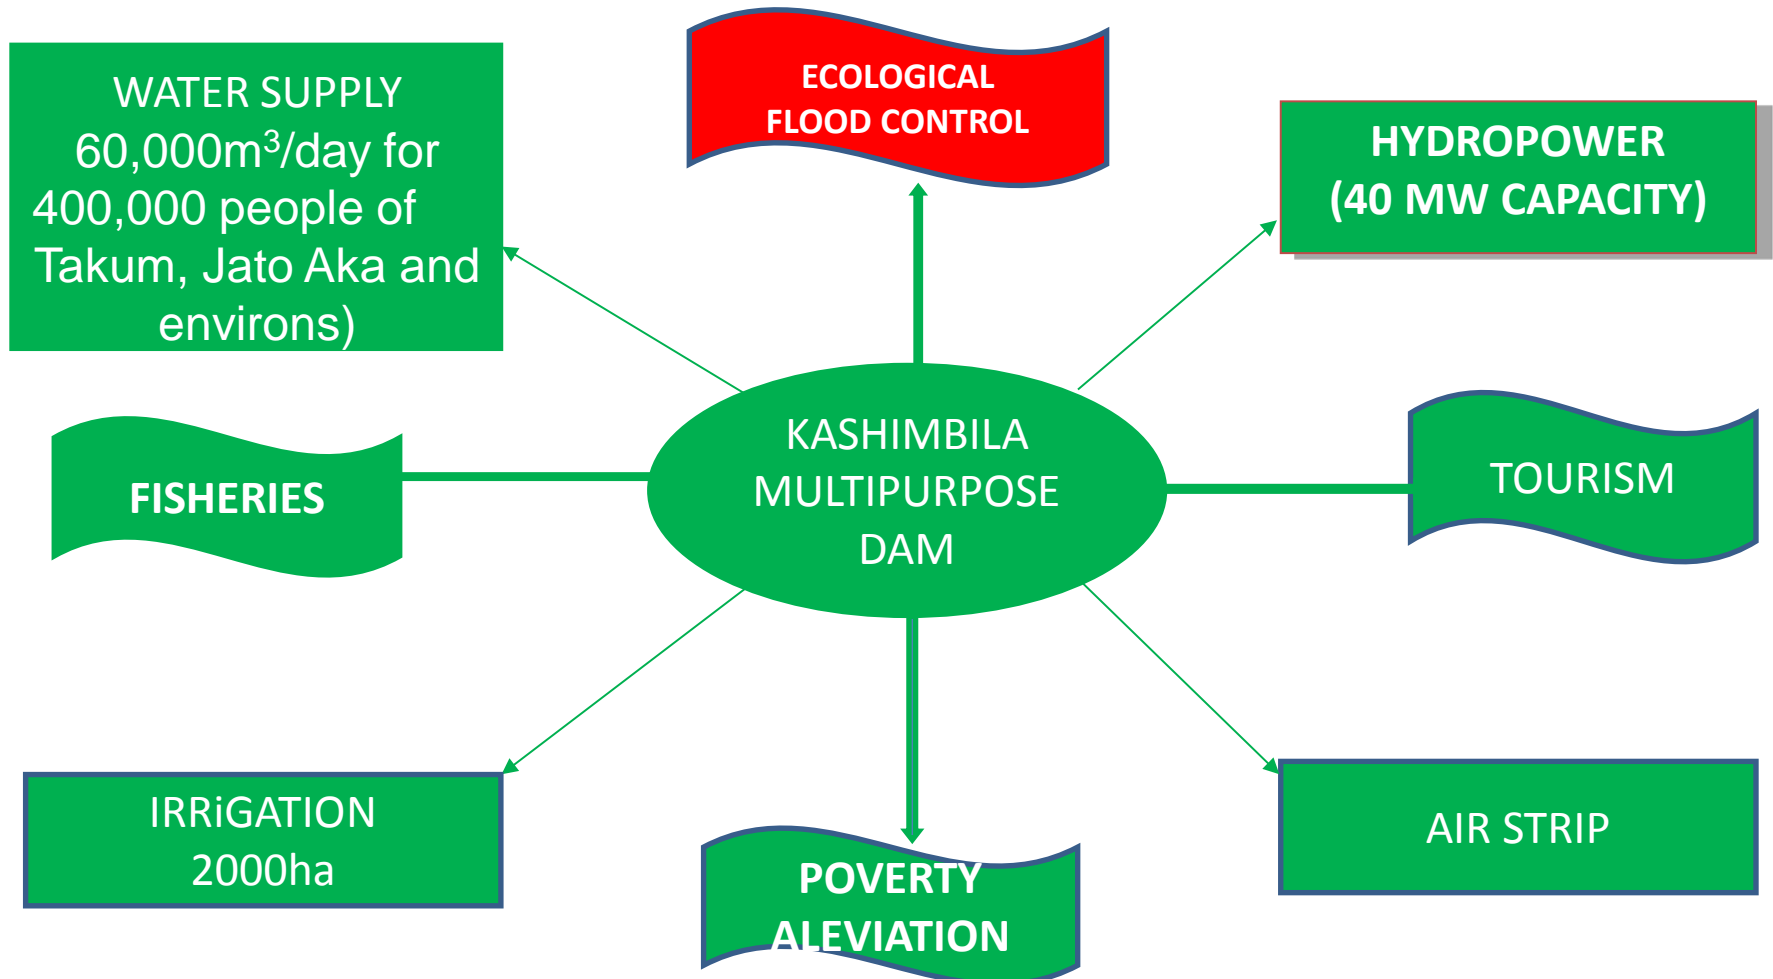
WATER SUPPLY $60,000m^3$/day for 400,000 people of Takum, Jato Aka and environs)

ECOLOGICAL FLOOD CONTROL

HYDROPOWER (40 MW CAPACITY)

FISHERIES

KASHIMBILA MULTIPURPOSE DAM

TOURISM

IRRiGATION 2000ha

POVERTY ALEVIATION

AIR STRIP